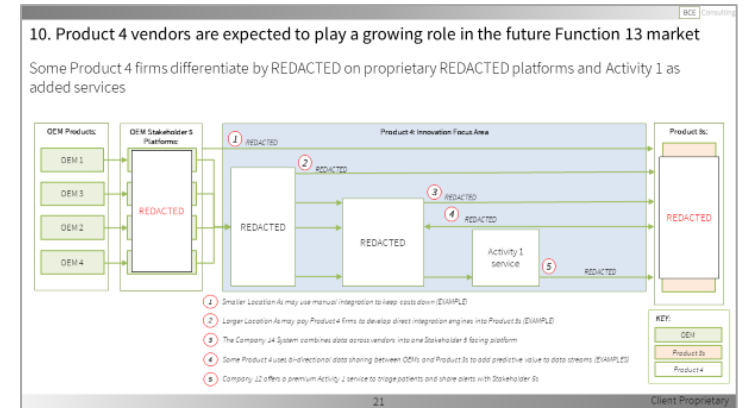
BCE Consulting

10. Product 4 vendors are expected to play a growing role in the future Function 13 market

Some Product 4 firms differentiate by REDACTED on proprietary REDACTED platforms and Activity 1 as added services

OEM Products:

OEM 1

OEM 3

OEM 2

OEM 4

OEM Stakeholder 5 Platforms:

REDACTED

Product 4: Innovation Focus Area

1 REDACTED

2 REDACTED

3 REDACTED

4 REDACTED

5 REDACTED

REDACTED

REDACTED

Activity 1 service

Product 8s:

REDACTED

1 Smaller Location As may use manual integration to keep costs down (EXAMPLE)

2 Larger Location As may pay Product 4 firms to develop direct integration engines into Product 8s (EXAMPLE)

3 The Company 14 System combines data across vendors into one Stakeholder 8 facing platform

4 Some Product 4 uses bi-directional data sharing between OEMs and Product 8s to add predictive value to data streams (EXAMPLES)

5 Company 12 offers a premium Activity 1 service to triage patients and share alerts with Stakeholder 5s

KEY:

OEM

Product 8s

Product 4

21

Client Proprietary